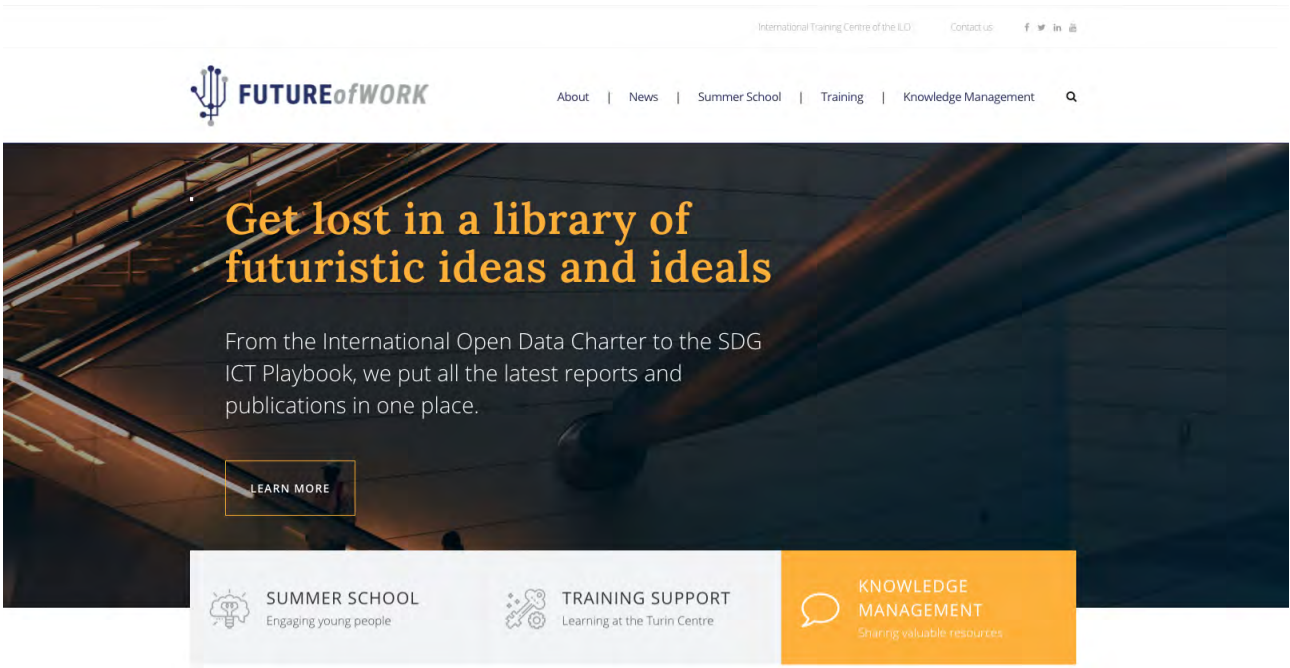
International Training Centre of the ILO Contact us f in

FUTUREofWORK

About | News | Summer School | Training | Knowledge Management

Get lost in a library of futuristic ideas and ideals

From the International Open Data Charter to the SDG ICT Playbook, we put all the latest reports and publications in one place.

LEARN MORE

SUMMER SCHOOL
Engaging young people

TRAINING SUPPORT
Learning at the Turin Centre

KNOWLEDGE MANAGEMENT
Sharing valuable resources